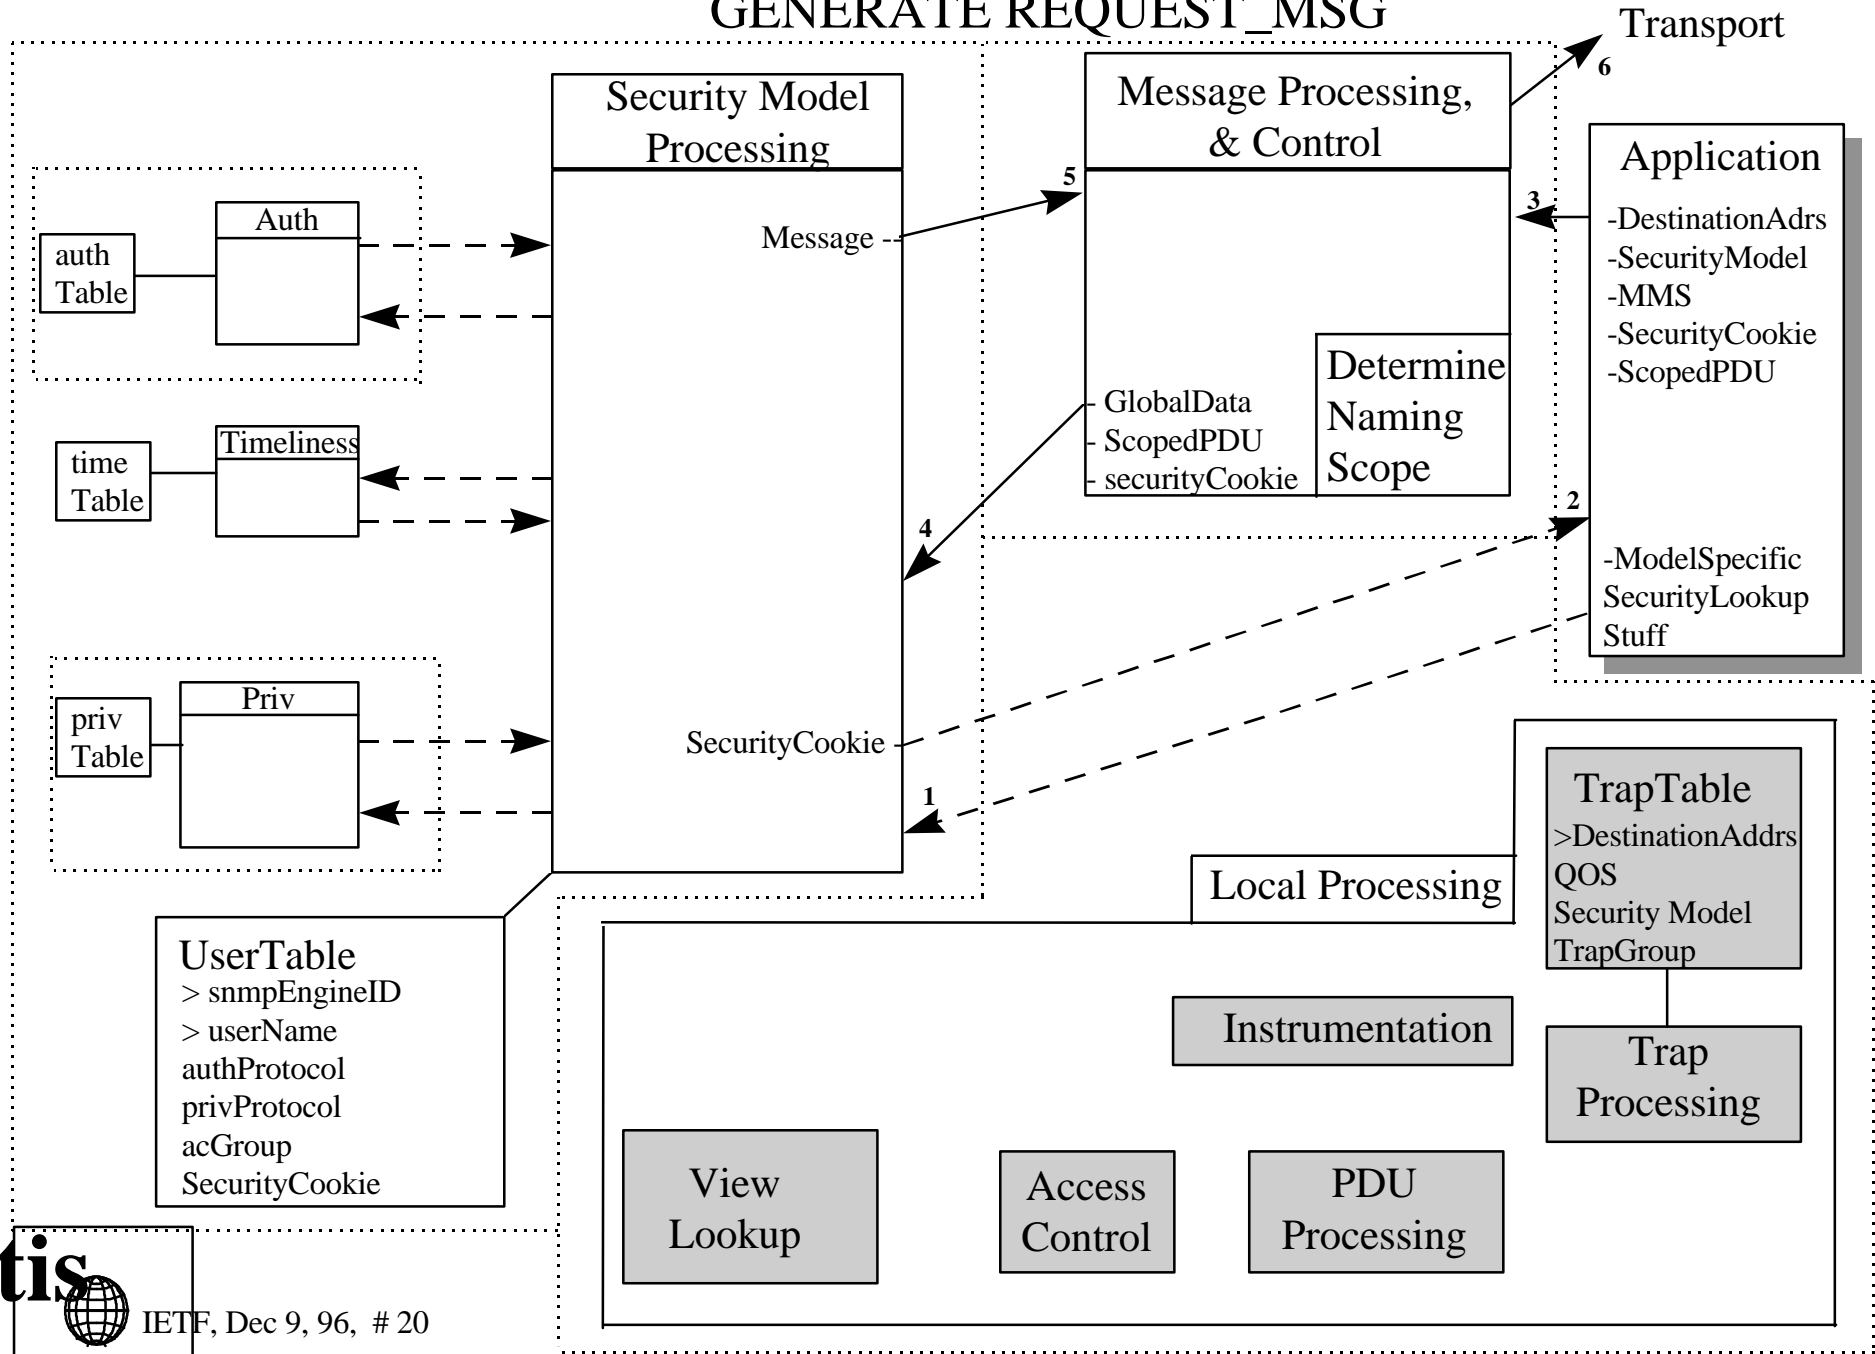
GENERATE REQUEST_MSG

Transport

6

Security Model Processing

Message Processing, & Control

Application

-DestinationAdrs
-SecurityModel
-MMS
-SecurityCookie
-ScopedPDU

3

5

Auth

auth Table

Message --

Determine Naming Scope

- GlobalData
- ScopedPDU
- securityCookie

Timeliness

time Table

4

2

-ModelSpecific SecurityLookup Stuff

Priv

priv Table

SecurityCookie

1

TrapTable
>DestinationAddrs
QOS
Security Model
TrapGroup

Local Processing

UserTable
> snmpEngineID
> userName
authProtocol
privProtocol
acGroup
SecurityCookie

Instrumentation

Trap Processing

View Lookup

Access Control

PDU Processing

tis

IETF, Dec 9, 96, # 20